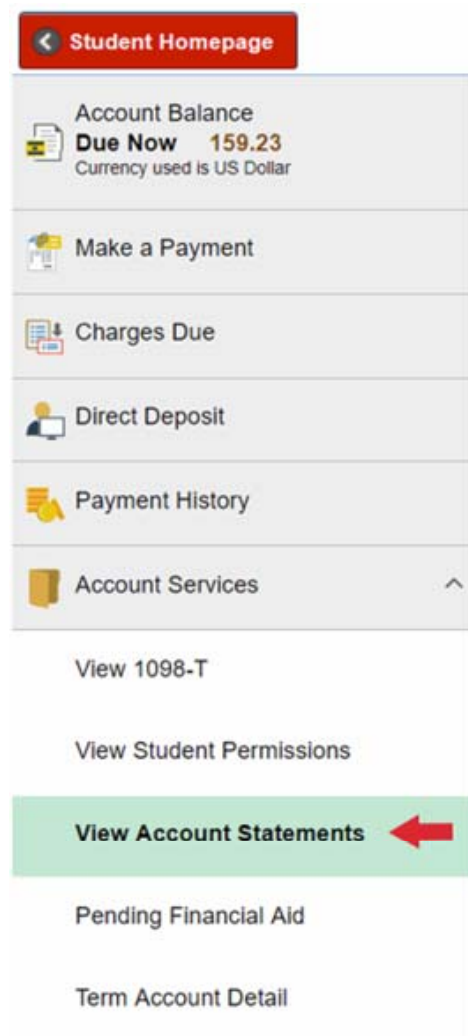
Student Homepage

Account Balance
Due Now 159.23
Currency used is US Dollar

Make a Payment

Charges Due

Direct Deposit

Payment History

Account Services

View 1098-T

View Student Permissions

View Account Statements

Pending Financial Aid

Term Account Detail